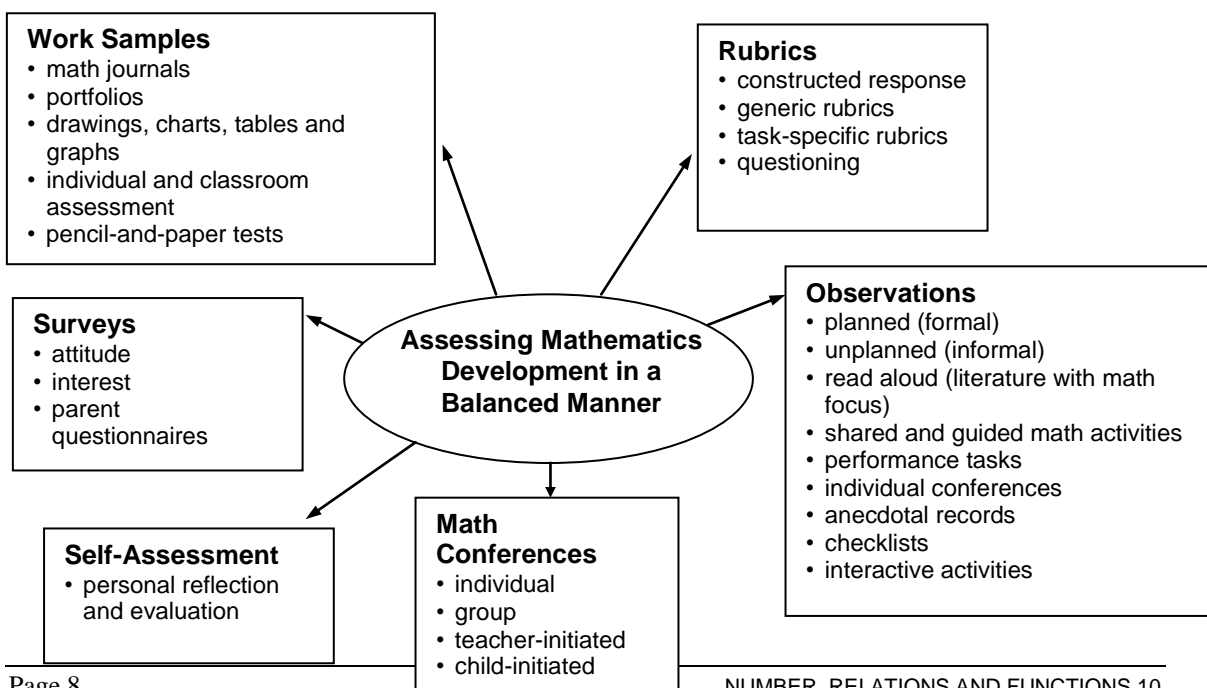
**Work Samples**
- math journals
- portfolios
- drawings, charts, tables and graphs
- individual and classroom assessment
- pencil-and-paper tests

**Rubrics**
- constructed response
- generic rubrics
- task-specific rubrics
- questioning

**Surveys**
- attitude
- interest
- parent questionnaires

**Assessing Mathematics Development in a Balanced Manner**

**Observations**
- planned (formal)
- unplanned (informal)
- read aloud (literature with math focus)
- shared and guided math activities
- performance tasks
- individual conferences
- anecdotal records
- checklists
- interactive activities

**Self-Assessment**
- personal reflection and evaluation

**Math Conferences**
- individual
- group
- teacher-initiated
- child-initiated

Page 8

NUMBER, RELATIONS AND FUNCTIONS 10